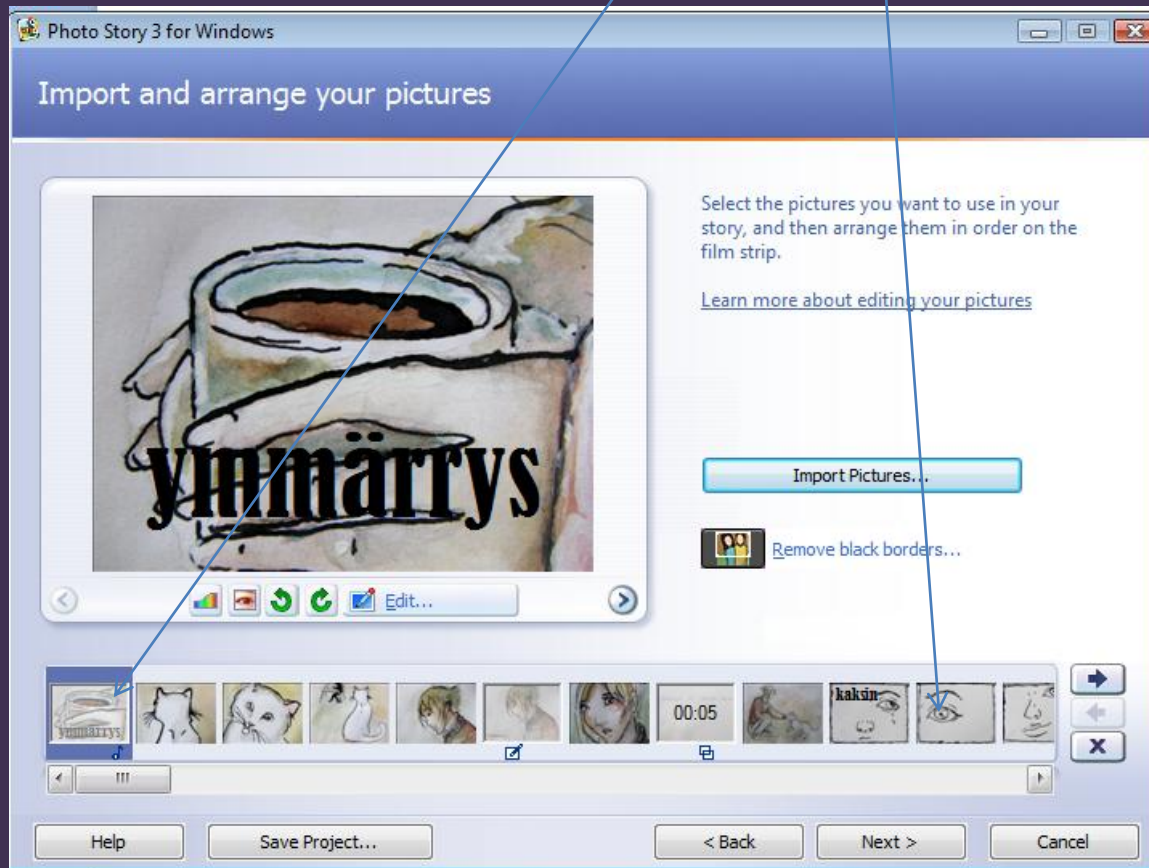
Photo Story 3 for Windows

Import and arrange your pictures

ymmärrys

Edit...

Select the pictures you want to use in your story, and then arrange them in order on the film strip.

Learn more about editing your pictures

Import Pictures...

Remove black borders...

ymmärrys

00:05

kaksin

Help

Save Project...

< Back

Next >

Cancel